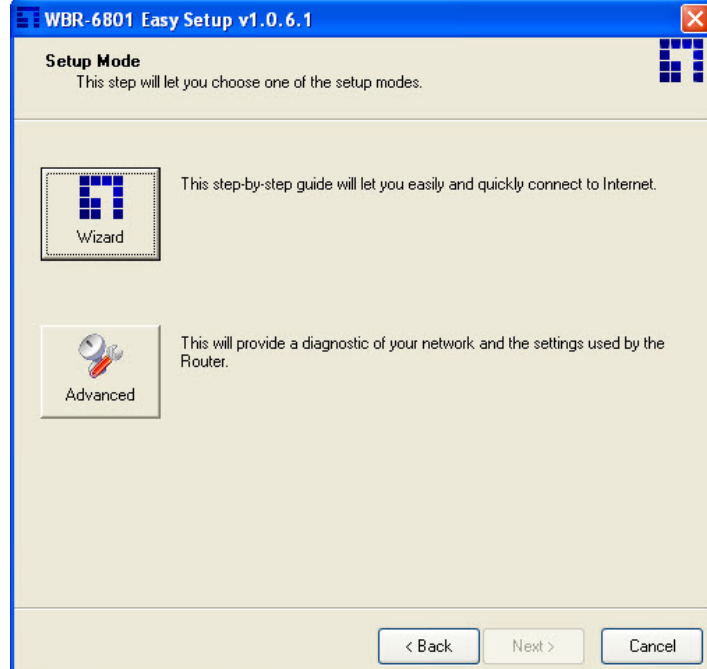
WBR-6801 Easy Setup v1.0.6.1

Setup Mode
This step will let you choose one of the setup modes.

Wizard

This step-by-step guide will let you easily and quickly connect to Internet.

Advanced

This will provide a diagnostic of your network and the settings used by the Router.

< Back

Next >

Cancel